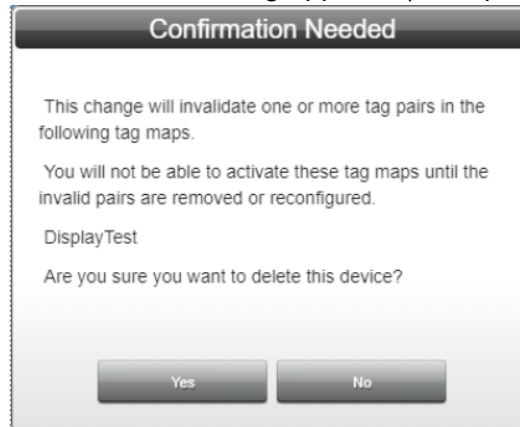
Confirmation Needed

This change will invalidate one or more tag pairs in the following tag maps.

You will not be able to activate these tag maps until the invalid pairs are removed or reconfigured.

DisplayTest

Are you sure you want to delete this device?

Yes

No